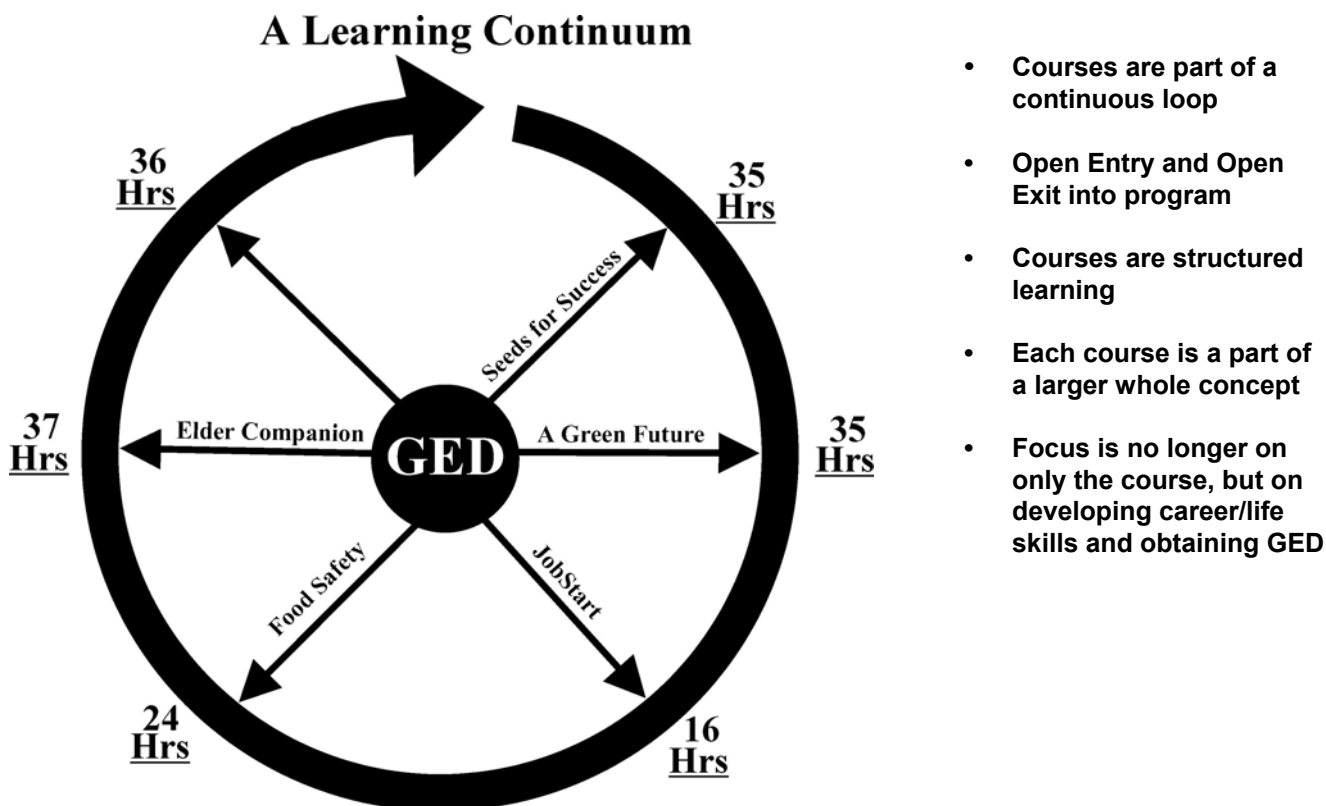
A Learning Continuum

36 Hrs

35 Hrs

Seeds for Success

37 Hrs

Elder Companion

GED

A Green Future

35 Hrs

Food Safety

JobStart

24 Hrs

16 Hrs

• Courses are part of a continuous loop

• Open Entry and Open Exit into program

• Courses are structured learning

• Each course is a part of a larger whole concept

• Focus is no longer on only the course, but on developing career/life skills and obtaining GED